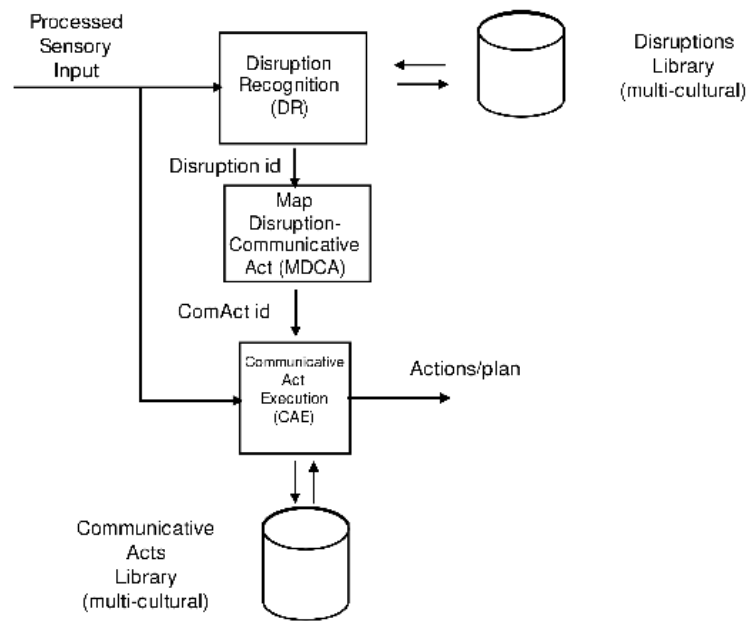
Processed Sensory Input

Disruption Recognition (DR)

Disruptions Library (multi-cultural)

Disruption id

Map Disruption-Communicative Act (MDCA)

ComAct id

Communicative Act Execution (CAE)

Actions/plan

Communicative Acts Library (multi-cultural)